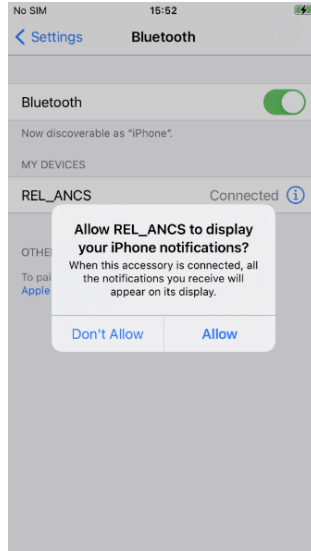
No SIM
15:52

< Settings
Bluetooth

Bluetooth

Now discoverable as "iPhone".

MY DEVICES

REL_ANCS
Connected

OTHE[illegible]

To pai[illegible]
Apple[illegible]

Allow REL_ANCS to display your iPhone notifications?

When this accessory is connected, all the notifications you receive will appear on its display.

Don't Allow
Allow